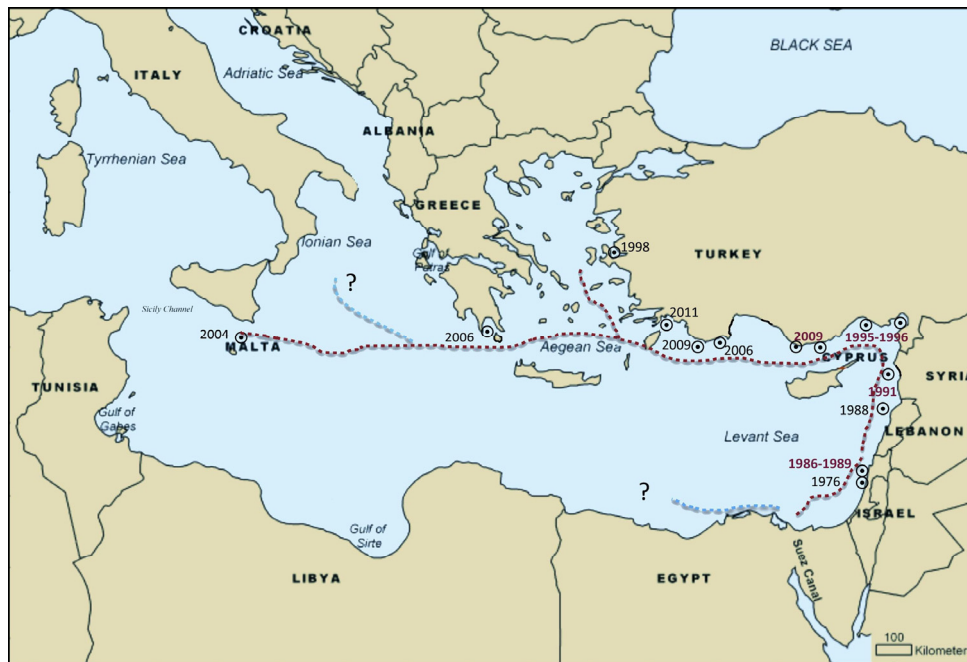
CROATIA
BLACK SEA
ITALY
Adriatic Sea
ALBANIA
Tyrrhenian Sea
GREECE
Ionian Sea
Gulf of Patras
1998
TURKEY
?
Sicily Channel
2011
2004
MALTA
2006
2009
2009
2006
1995-1996
Aegean Sea
CYPRUS
SYRIA
TUNISIA
1991
1988
Gulf of Gabes
Levant Sea
LEBANON
1986-1989
1976
?
ISRAEL
Gulf of Sirte
Suez Canal
LIBYA
EGYPT
100
Kilometer